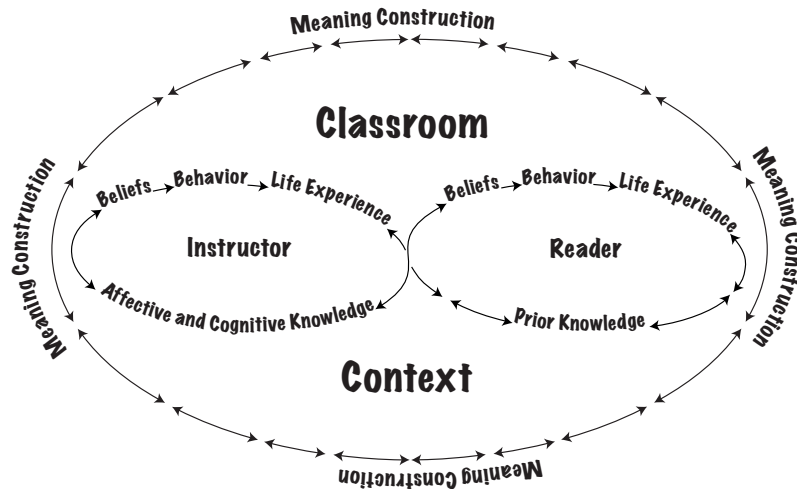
Meaning Construction

Classroom

Meaning Construction

Meaning Construction

Beliefs Behavior Life Experience

Instructor

Affective and Cognitive Knowledge

Beliefs Behavior Life Experience

Reader

Prior Knowledge

Context

Meaning Construction